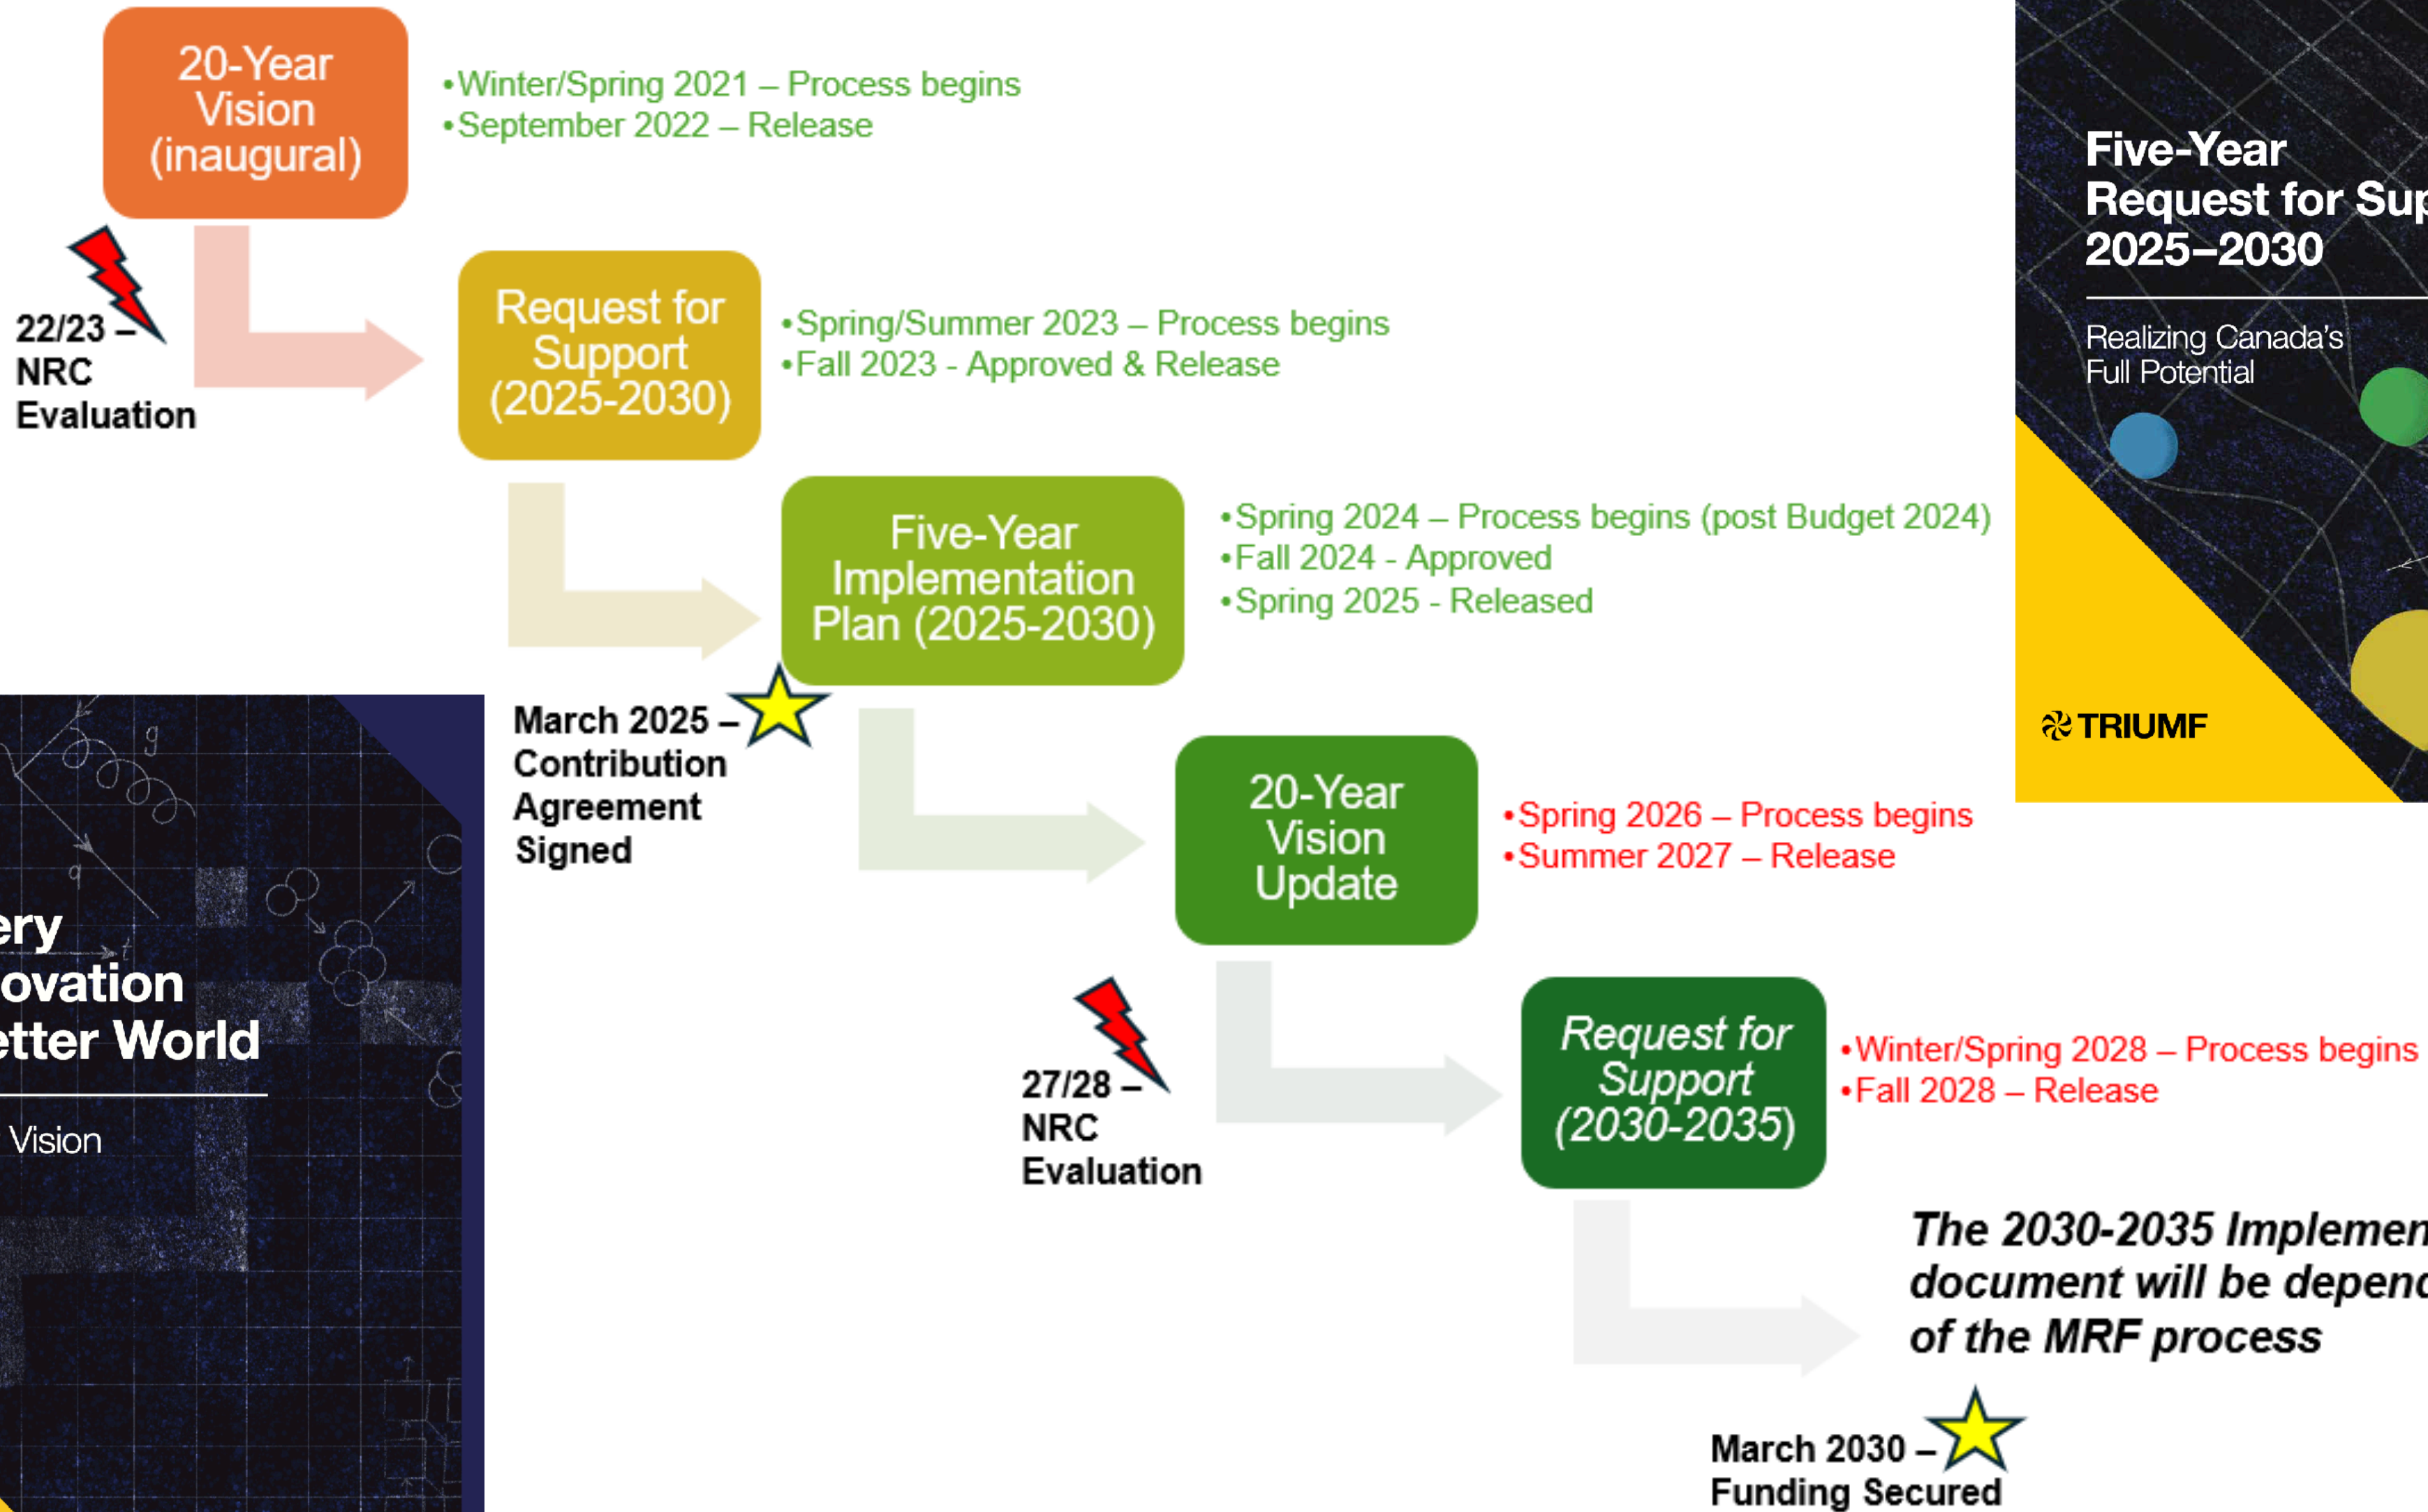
20-Year Vision (inaugural)

•Winter/Spring 2021 – Process begins
•September 2022 – Release

22/23 – NRC Evaluation

Request for Support (2025-2030)

•Spring/Summer 2023 – Process begins
•Fall 2023 - Approved & Release

Five-Year Implementation Plan (2025-2030)

•Spring 2024 – Process begins (post Budget 2024)
•Fall 2024 - Approved
•Spring 2025 - Released

Five-Year Request for Sup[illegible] 2025–2030

Realizing Canada's Full Potential

TRIUMF

March 2025 – Contribution Agreement Signed

ery
ovation
etter World

Vision

20-Year Vision Update

•Spring 2026 – Process begins
•Summer 2027 – Release

27/28 – NRC Evaluation

Request for Support (2030-2035)

•Winter/Spring 2028 – Process begins
•Fall 2028 – Release

The 2030-2035 Implemen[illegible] document will be depen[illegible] of the MRF process

March 2030 – Funding Secured